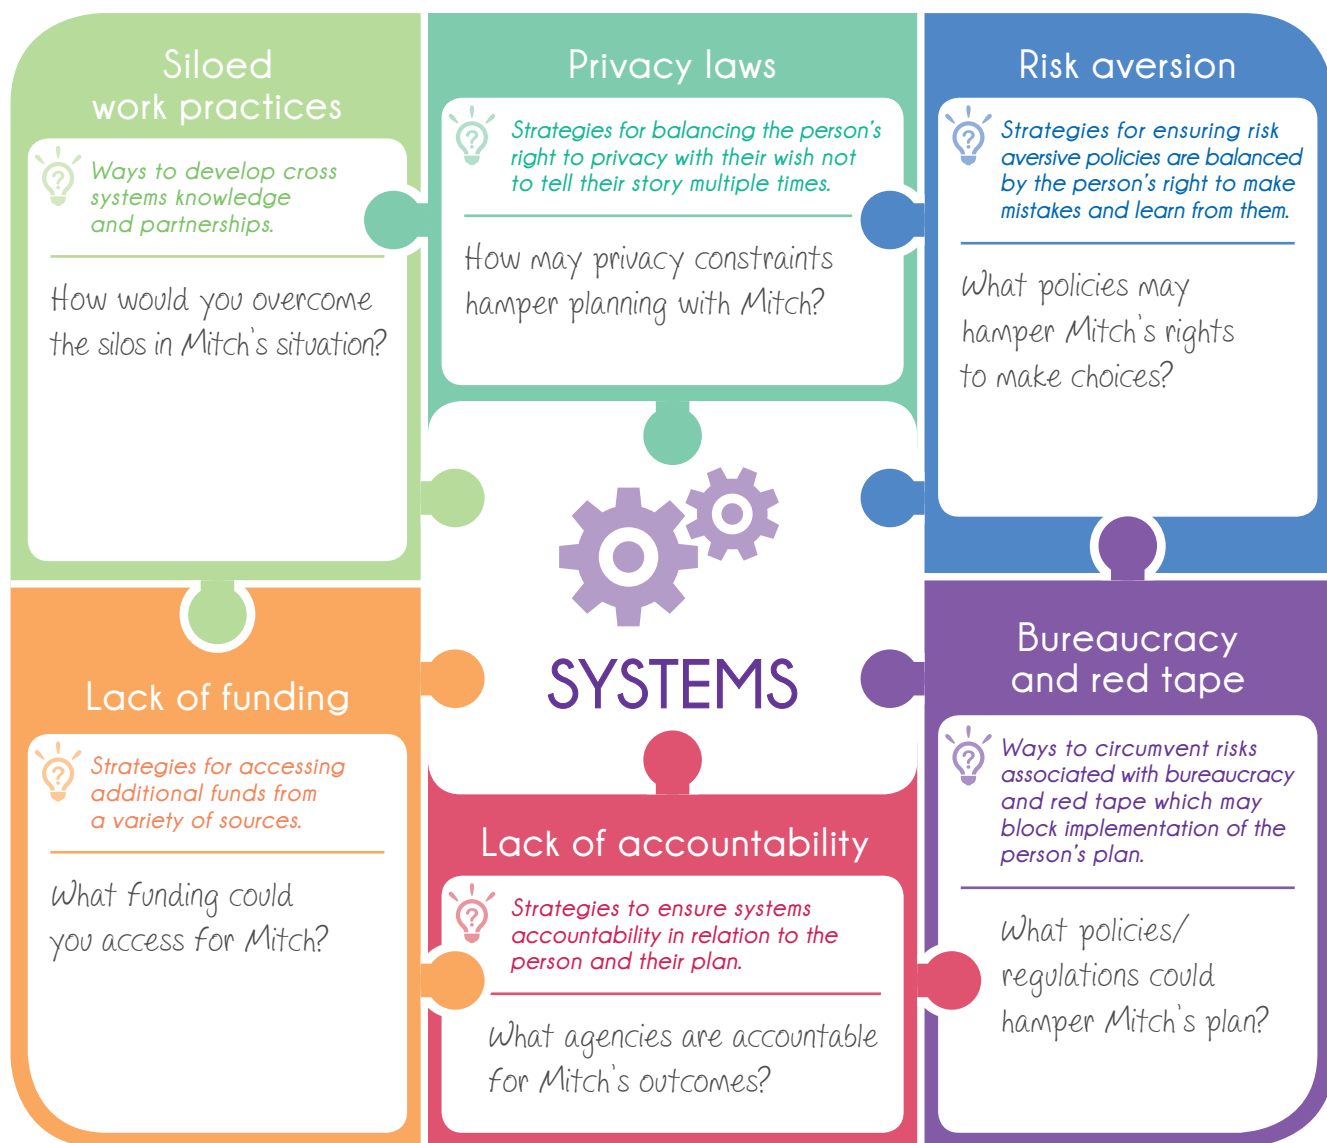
Siloed work practices

Ways to develop cross systems knowledge and partnerships.

How would you overcome the silos in Mitch's situation?

Privacy laws

Strategies for balancing the person's right to privacy with their wish not to tell their story multiple times.

How may privacy constraints hamper planning with Mitch?

Risk aversion

Strategies for ensuring risk aversive policies are balanced by the person's right to make mistakes and learn from them.

What policies may hamper Mitch's rights to make choices?

SYSTEMS

Lack of funding

Strategies for accessing additional funds from a variety of sources.

What funding could you access for Mitch?

Lack of accountability

Strategies to ensure systems accountability in relation to the person and their plan.

What agencies are accountable for Mitch's outcomes?

Bureaucracy and red tape

Ways to circumvent risks associated with bureaucracy and red tape which may block implementation of the person's plan.

What policies/ regulations could hamper Mitch's plan?